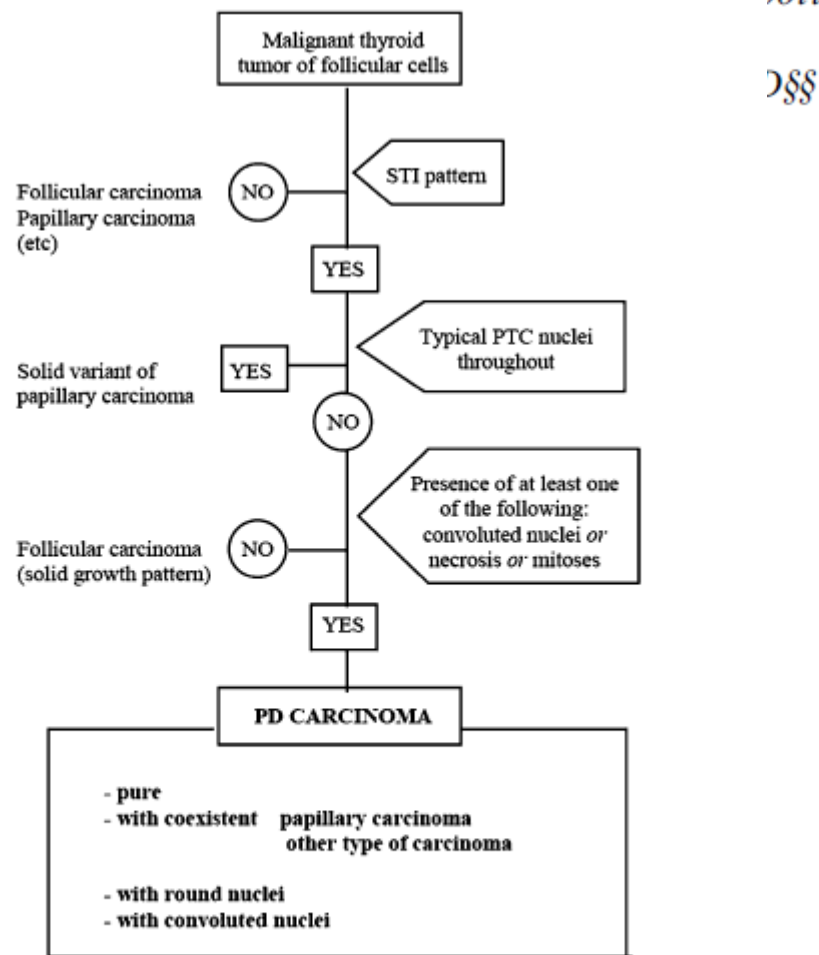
Malignant thyroid tumor of follicular cells

ɔn

ɔ§§

Follicular carcinoma
Papillary carcinoma
(etc)

NO

STI pattern

YES

Solid variant of papillary carcinoma

YES

Typical PTC nuclei throughout

NO

Follicular carcinoma (solid growth pattern)

NO

Presence of at least one of the following: convoluted nuclei *or* necrosis *or* mitoses

YES

PD CARCINOMA

- pure
- with coexistent papillary carcinoma
other type of carcinoma

- with round nuclei
- with convoluted nuclei